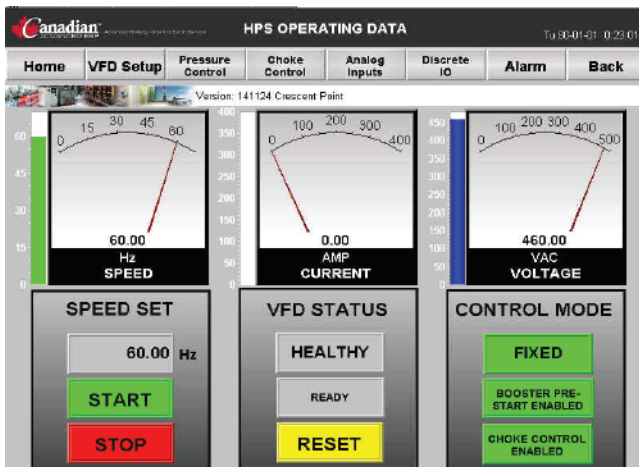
Canadian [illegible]

HPS OPERATING DATA

Tu 00-01-01 0:23:01

Home | VFD Setup | Pressure Control | Choke Control | Analog Inputs | Discrete IO | Alarm | Back

Version: 141124 Crescent Point

60
45
30
15
0

0 15 30 45 60

60.00
Hz
SPEED

400
350
300
250
200
150
100
50
0

0 100 200 300 400

0.00
AMP
CURRENT

450
400
350
300
250
200
150
100
50
0

0 100 200 300 400 500

460.00
VAC
VOLTAGE

SPEED SET

60.00 Hz

START

STOP

VFD STATUS

HEALTHY

READY

RESET

CONTROL MODE

FIXED

BOOSTER PRE-START ENABLED

CHOKE CONTROL ENABLED